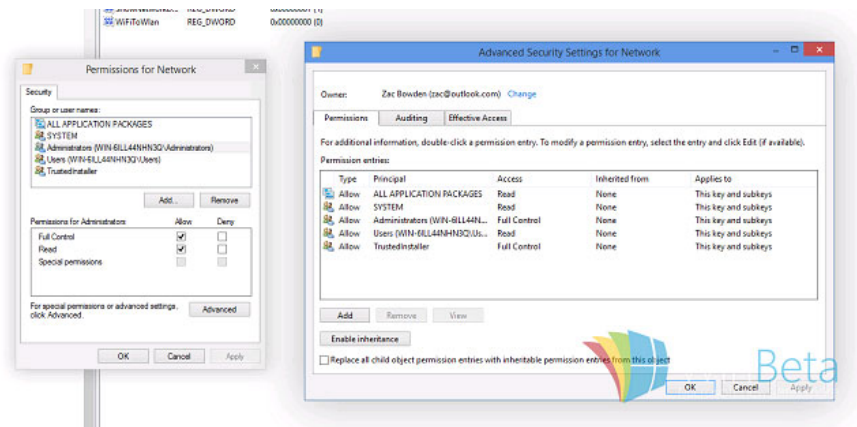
WiFiToWlan REG_DWORD 0x00000000 (0)

Permissions for Network

Security

Group or user names:

ALL APPLICATION PACKAGES
SYSTEM
Administrators (WIN-6ILL44NHN3Q\Administrators)
Users (WIN-6ILL44NHN3Q\Users)
TrustedInstaller

Add... Remove

| Permissions for Administrators | Allow | Deny |
|---|---|---|
| Full Control | ✓ | |
| Read | ✓ | |
| Special permissions | | |

For special permissions or advanced settings, click Advanced.

Advanced

OK Cancel Apply

Advanced Security Settings for Network

Owner: Zac Bowden (zac@outlook.com) Change

Permissions Auditing Effective Access

For additional information, double-click a permission entry. To modify a permission entry, select the entry and click Edit (if available).

Permission entries:

| Type | Principal | Access | Inherited from | Applies to |
|---|---|---|---|---|
| Allow | ALL APPLICATION PACKAGES | Read | None | This key and subkeys |
| Allow | SYSTEM | Read | None | This key and subkeys |
| Allow | Administrators (WIN-6ILL44N... | Full Control | None | This key and subkeys |
| Allow | Users (WIN-6ILL44NHN3Q\Us... | Read | None | This key and subkeys |
| Allow | TrustedInstaller | Full Control | None | This key and subkeys |

Add Remove View

Enable inheritance

Replace all child object permission entries with inheritable permission entries from this object

Beta

OK Cancel Apply